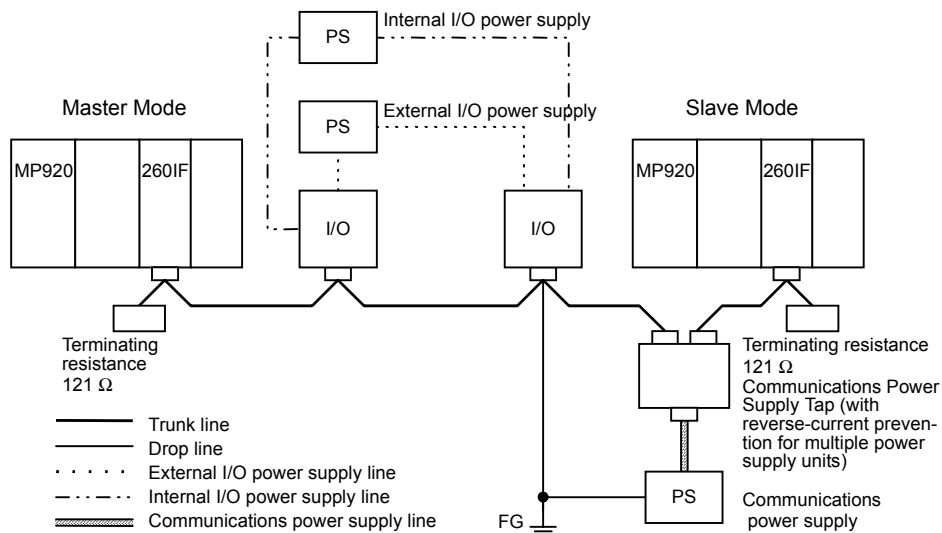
PS
Internal I/O power supply

PS
External I/O power supply

Master Mode

Slave Mode

MP920
260IF

I/O

I/O

MP920
260IF

Terminating resistance 121 Ω

Terminating resistance 121 Ω

Communications Power Supply Tap (with reverse-current prevention for multiple power supply units)

Trunk line
Drop line
External I/O power supply line
Internal I/O power supply line
Communications power supply line

PS

Communications power supply

FG